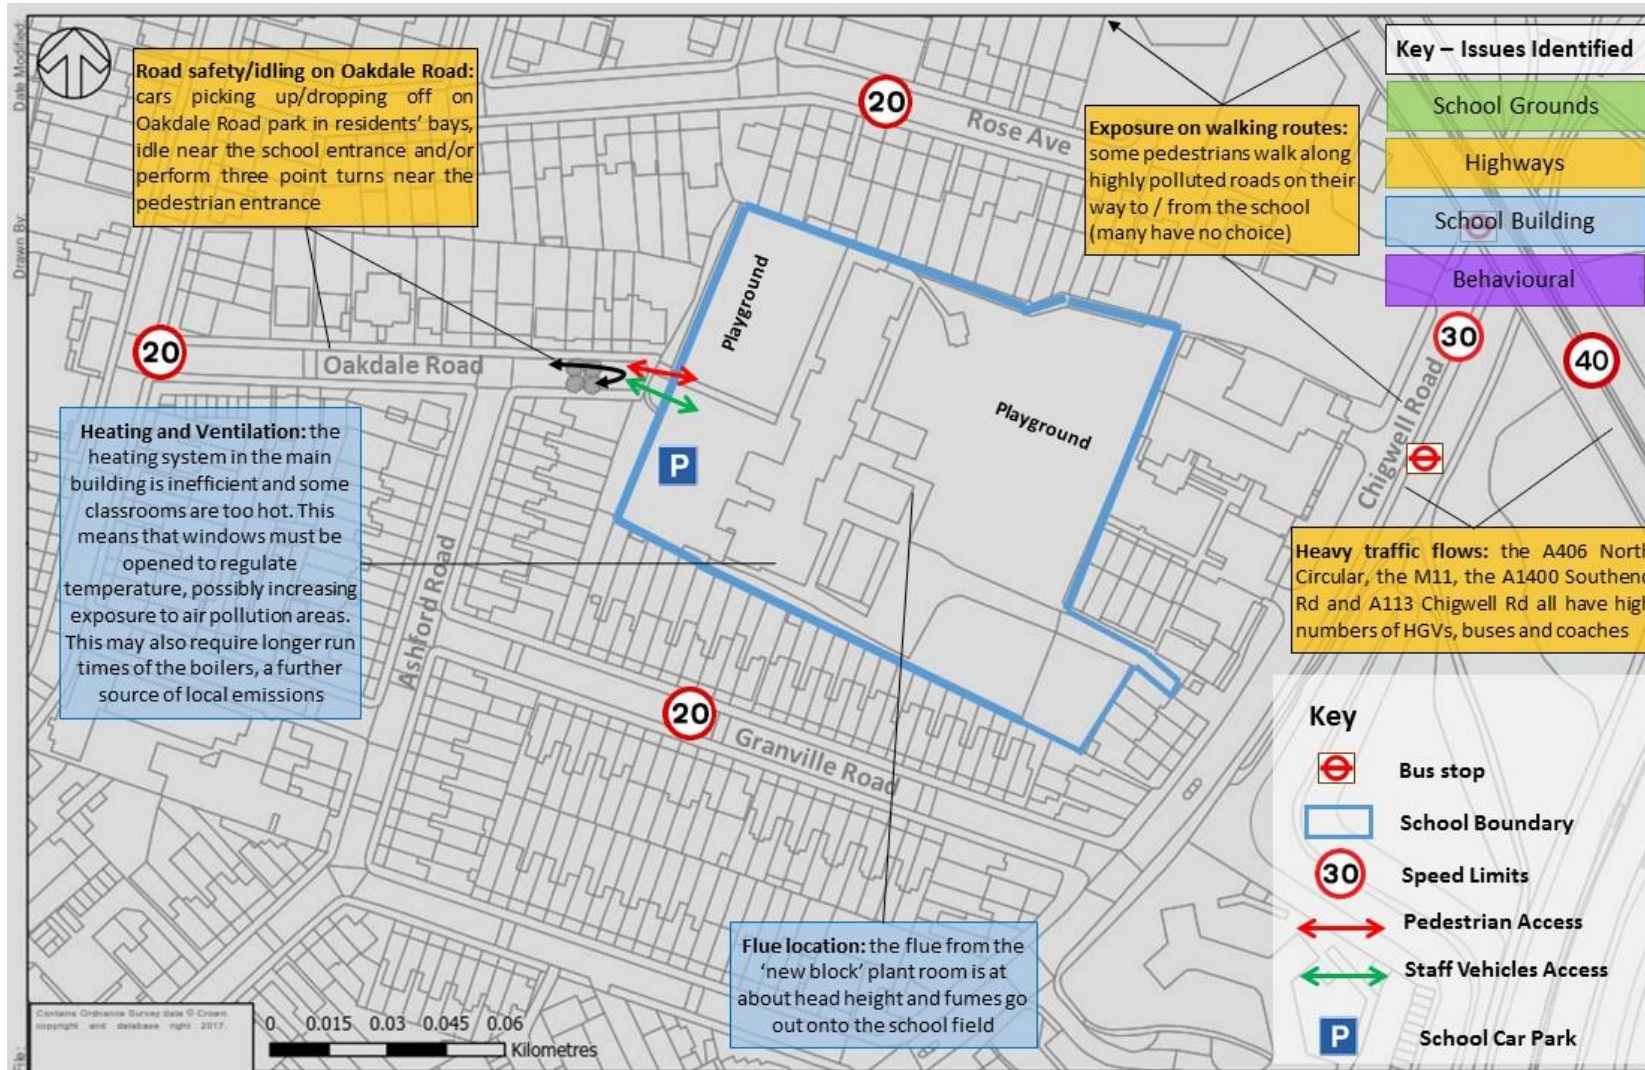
Date Modified:

Drawn By:

File:

Road safety/idling on Oakdale Road: cars picking up/dropping off on Oakdale Road park in residents' bays, idle near the school entrance and/or perform three point turns near the pedestrian entrance

20

Rose Ave

Exposure on walking routes: some pedestrians walk along highly polluted roads on their way to / from the school (many have no choice)

Key – Issues Identified

School Grounds

Highways

School Building

Behavioural

30

40

20

Oakdale Road

Playground

Playground

P

Chigwell Road

Heating and Ventilation: the heating system in the main building is inefficient and some classrooms are too hot. This means that windows must be opened to regulate temperature, possibly increasing exposure to air pollution areas. This may also require longer run times of the boilers, a further source of local emissions

Ashford Road

Heavy traffic flows: the A406 North Circular, the M11, the A1400 Southend Rd and A113 Chigwell Rd all have high numbers of HGVs, buses and coaches

20

Granville Road

Key

Bus stop

School Boundary

30

Speed Limits

Pedestrian Access

Staff Vehicles Access

P

School Car Park

Flue location: the flue from the 'new block' plant room is at about head height and fumes go out onto the school field

Contains Ordnance Survey data © Crown copyright and database right 2017

0 0.015 0.03 0.045 0.06

Kilometres